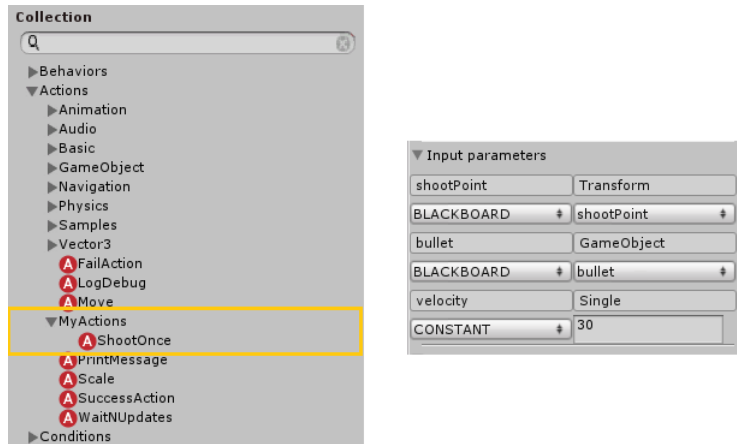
Collection

▶Behaviors
▼Actions
▶Animation
▶Audio
▶Basic
▶GameObject
▶Navigation
▶Physics
▶Samples
▶Vector3
A FailAction
A LogDebug
A Move
▼MyActions
A ShootOnce
A PrintMessage
A Scale
A SuccessAction
A WaitNUpdates
▶Conditions

▼Input parameters

| shootPoint | Transform |
|---|---|
| BLACKBOARD | shootPoint |
| bullet | GameObject |
| BLACKBOARD | bullet |
| velocity | Single |
| CONSTANT | 30 |